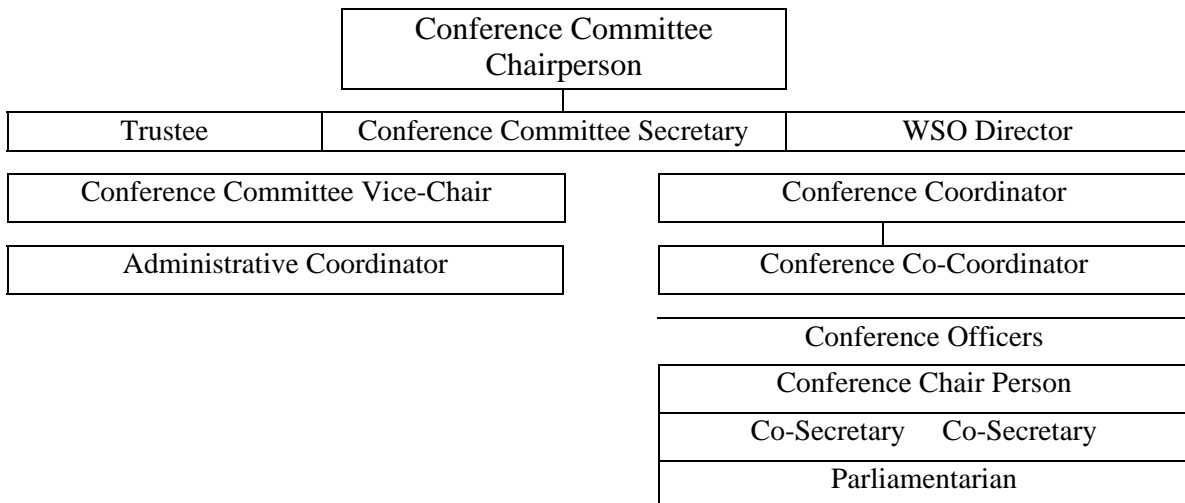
Conference Committee Chairperson

Trustee

Conference Committee Secretary

WSO Director

Conference Committee Vice-Chair

Administrative Coordinator

Conference Coordinator

Conference Co-Coordinator

Conference Officers

Conference Chair Person

Co-Secretary Co-Secretary

Parliamentarian